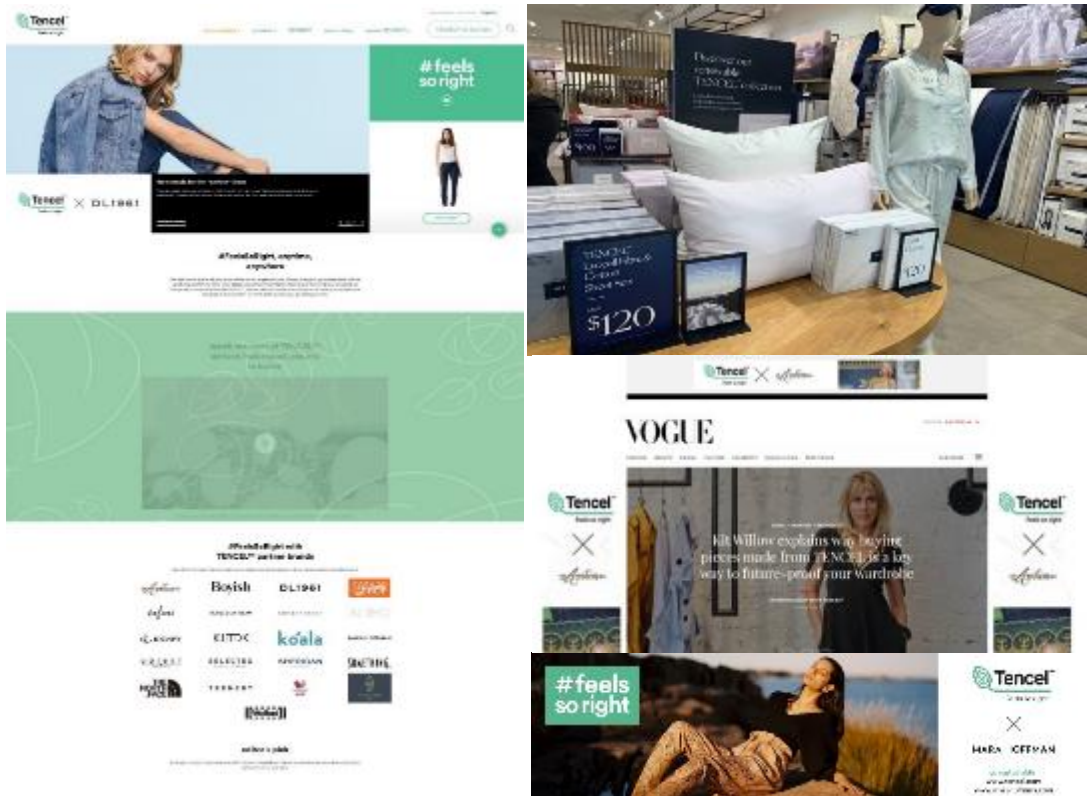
Tencel

#feels so right

Tencel × DL1961

#FeelsSoRight, anytime, anywhere

#FeelsSoRight with TENCEL™ partner brands

Boyish
DL1961
KITX
koala
SELECTED
SOMETHING
THE NORTH FACE

Discover our sustainable TENCEL™ collection

TENCEL™ Lyocell Sheet Set
$120

$120

Tencel × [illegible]

VOGUE

Tencel
×

Kit Willow explains why buying pieces made from TENCEL is a key way to future-proof your wardrobe

Tencel
×

#feels so right

Tencel
×
MARA HOFFMAN